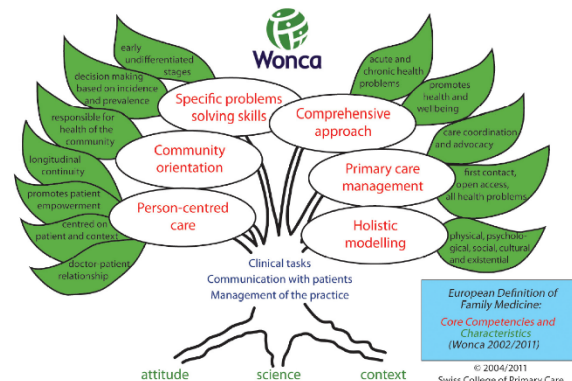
Wonca

early undifferentiated stages

decision making based on incidence and prevalence

responsible for health of the community

longitudinal continuity

promotes patient empowerment

centred on patient and context

doctor-patient relationship

Specific problems solving skills

Community orientation

Person-centred care

acute and chronic health problems

promotes health and well being

care coordination and advocacy

first contact, open access, all health problems

physical, psychological, social, cultural, and existential

Comprehensive approach

Primary care management

Holistic modelling

Clinical tasks
Communication with patients
Management of the practice

attitude science context

European Definition of Family Medicine:
Core Competencies and Characteristics
(Wonca 2002/2011)

© 2004/2011
Swiss College of Primary Care